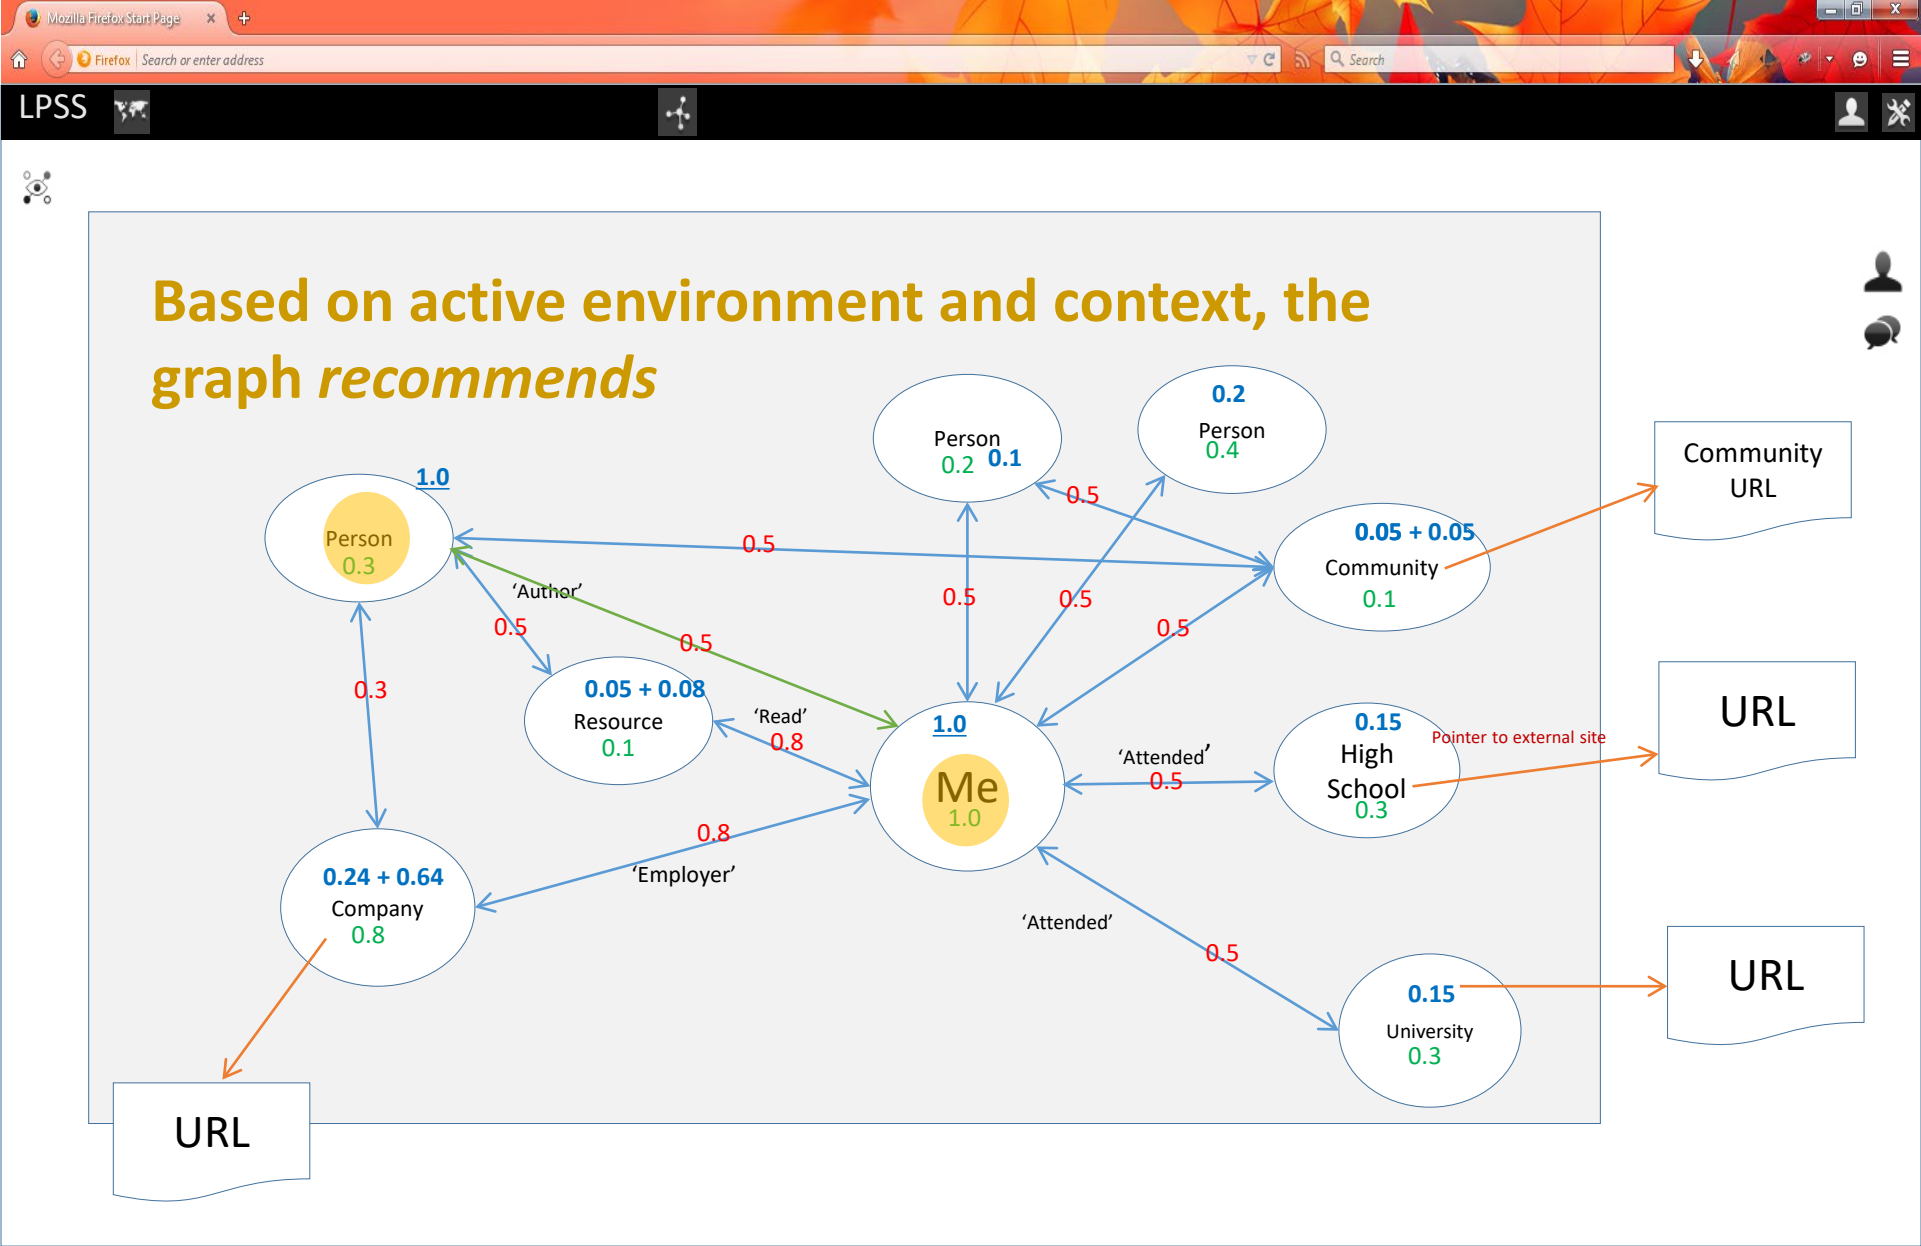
Mozilla Firefox Start Page ×

Firefox Search or enter address

Search

LPSS

Based on active environment and context, the graph *recommends*

1.0
Person
0.3

Person
0.2 0.1

0.2
Person
0.4

0.05 + 0.05
Community
0.1

Community URL

0.5

'Author'

0.5

0.5

0.5

0.5

0.5

0.5

0.05 + 0.08
Resource
0.1

'Read'
0.8

0.3

1.0
Me
1.0

'Attended'
0.5

0.15
High School
0.3

Pointer to external site

URL

0.8
'Employer'

0.24 + 0.64
Company
0.8

'Attended'

0.5

0.15
University
0.3

URL

URL